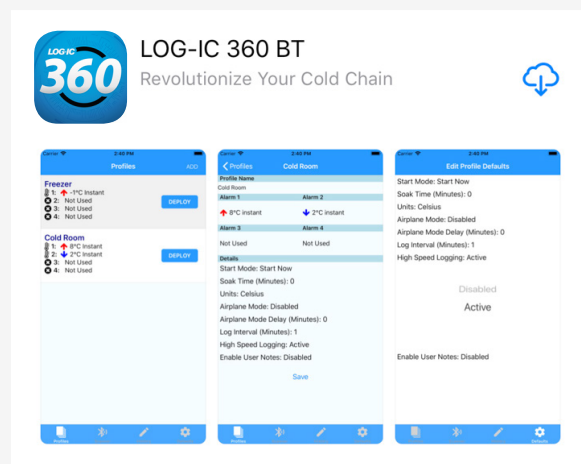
LOG-IC 360

LOG-IC 360 BT

Revolutionize Your Cold Chain

Carrier 2:46 PM

Profiles ADD

Freezer
1: -1°C Instant
2: Not Used
3: Not Used
4: Not Used
DEPLOY

Cold Room
1: 8°C Instant
2: 2°C Instant
3: Not Used
4: Not Used
DEPLOY

Profiles

Carrier 2:46 PM

< Profiles Cold Room

Profile Name
Cold Room

| Alarm 1 | Alarm 2 |
|---|---|
| 8°C Instant | 2°C Instant |
| Alarm 3 | Alarm 4 |
| Not Used | Not Used |

Details
Start Mode: Start Now
Soak Time (Minutes): 0
Units: Celsius
Airplane Mode: Disabled
Airplane Mode Delay (Minutes): 0
Log Interval (Minutes): 1
High Speed Logging: Active
Enable User Notes: Disabled

Save

Carrier 2:46 PM

Edit Profile Defaults

Start Mode: Start Now
Soak Time (Minutes): 0
Units: Celsius
Airplane Mode: Disabled
Airplane Mode Delay (Minutes): 0
Log Interval (Minutes): 1
High Speed Logging: Active

Disabled
Active

Enable User Notes: Disabled

Defaults